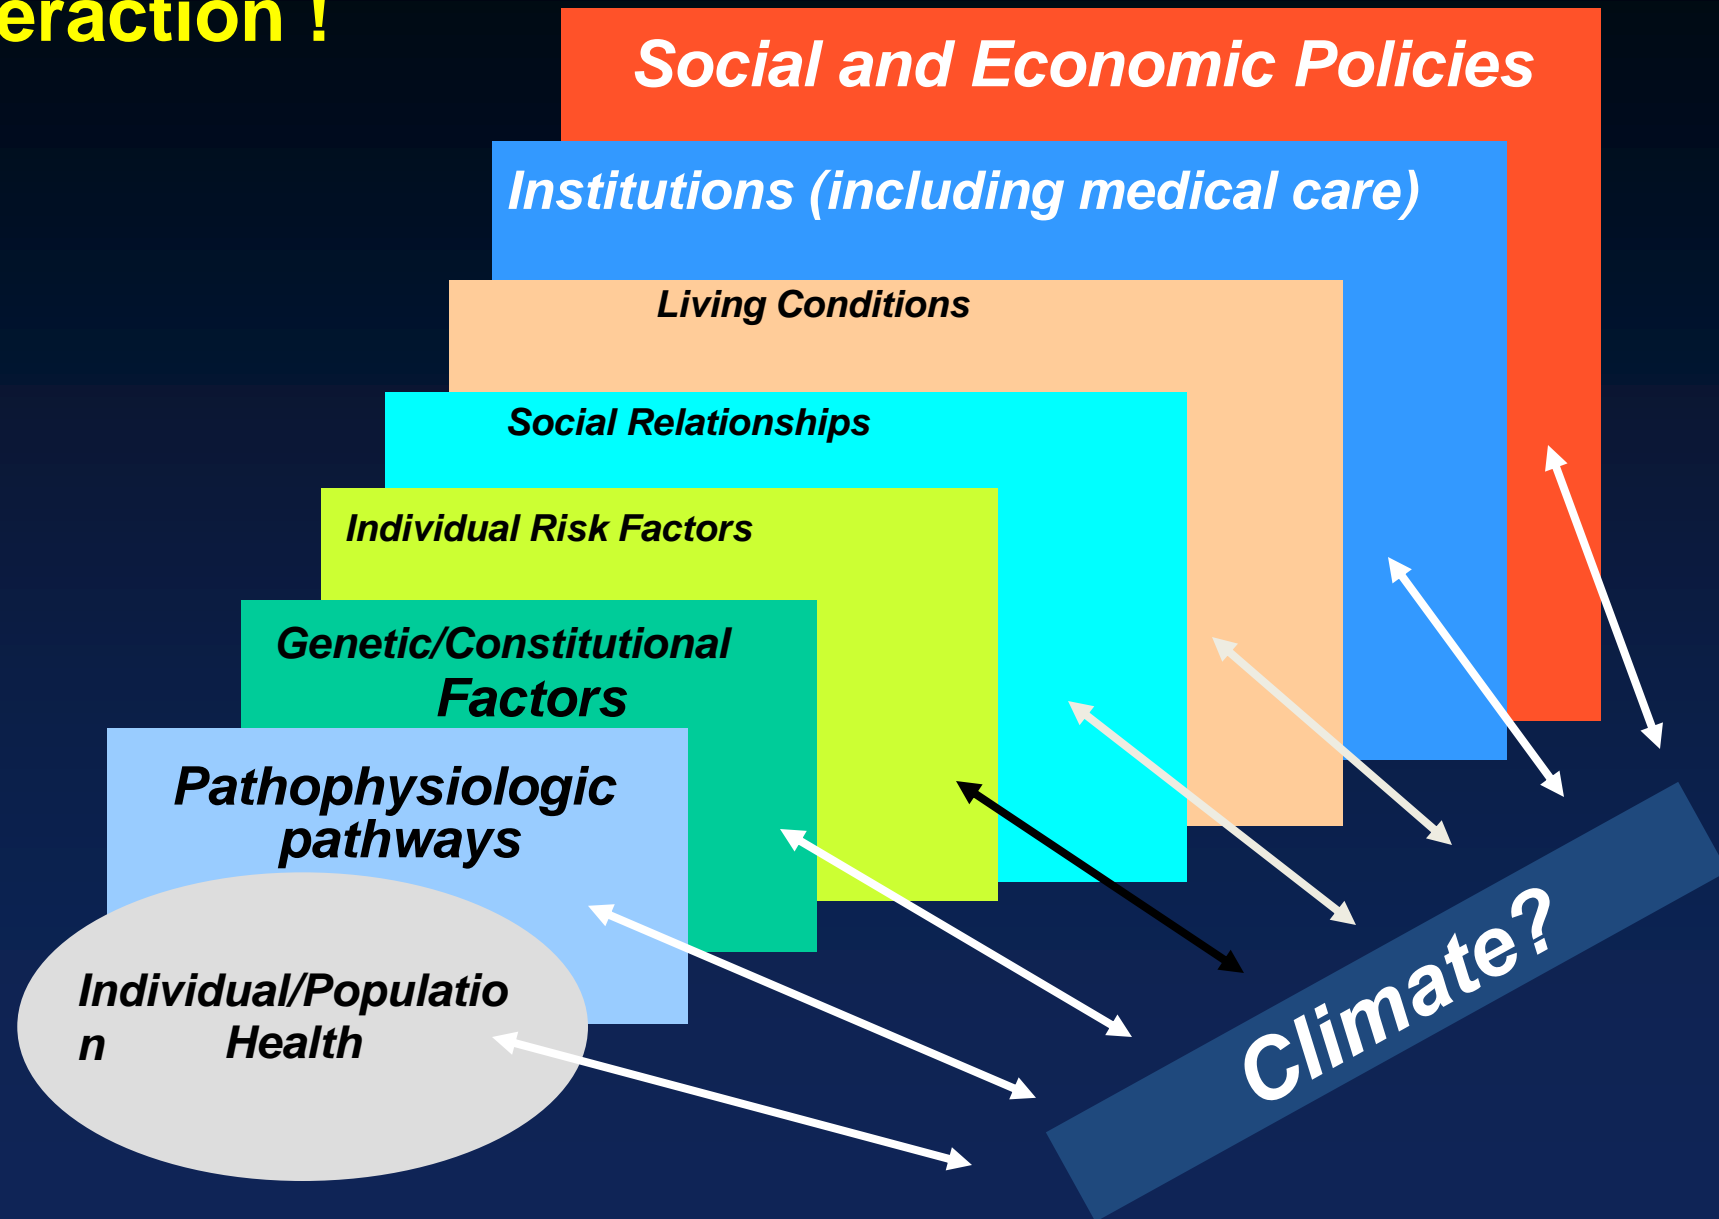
eraction !

Social and Economic Policies

Institutions (including medical care)

Living Conditions

Social Relationships

Individual Risk Factors

Genetic/Constitutional Factors

Pathophysiologic pathways

Individual/Populatio n Health

Climate?